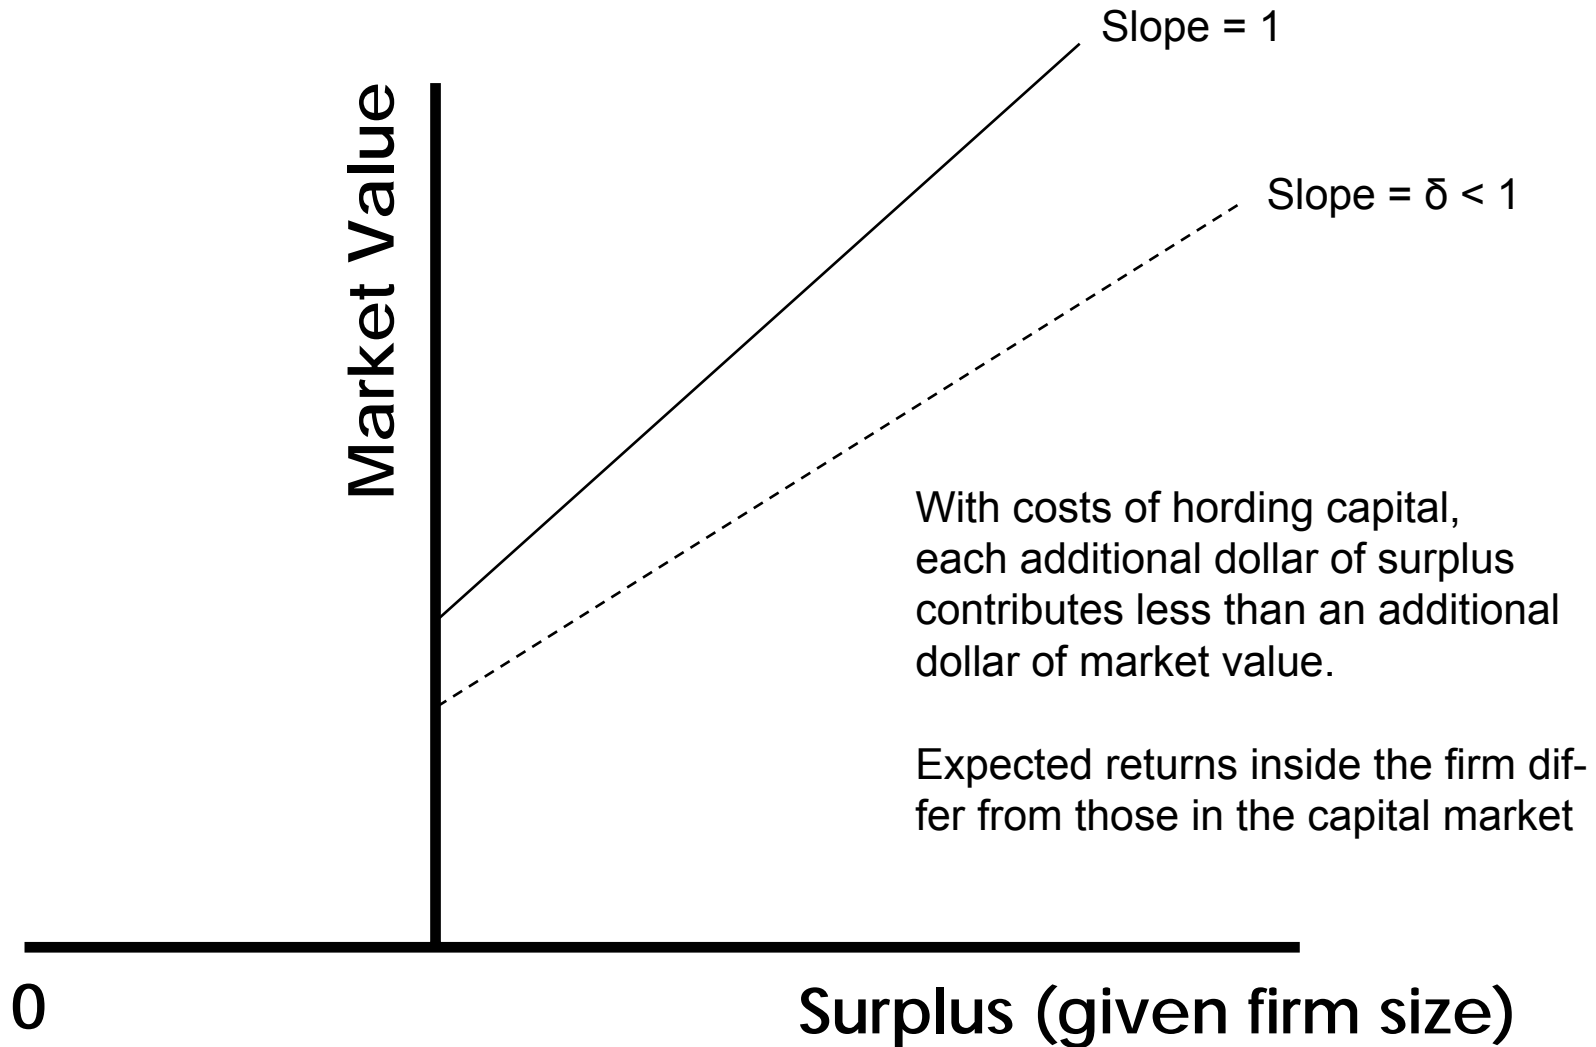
Slope = 1

Slope = $\delta < 1$

Market Value

With costs of hording capital, each additional dollar of surplus contributes less than an additional dollar of market value.

Expected returns inside the firm differ from those in the capital market

0

Surplus (given firm size)